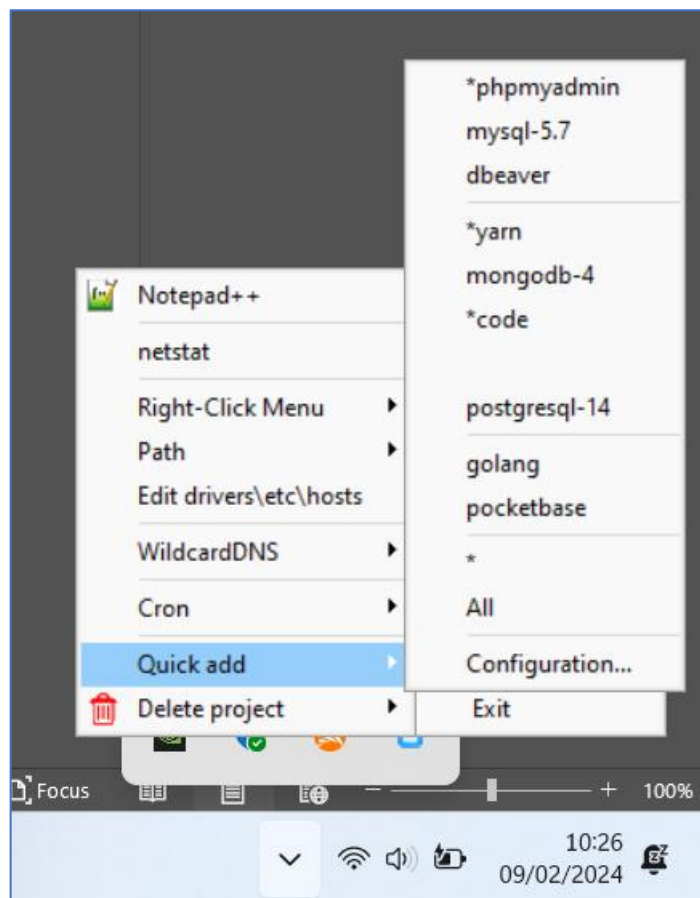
*phpmyadmin
mysql-5.7
dbeaver
*yarn
mongodb-4
*code
postgresql-14
golang
pocketbase
*
All
Configuration...

Notepad++
netstat
Right-Click Menu
Path
Edit drivers\etc\hosts
WildcardDNS
Cron
Quick add
Delete project
Exit

Focus
100%
10:26
09/02/2024